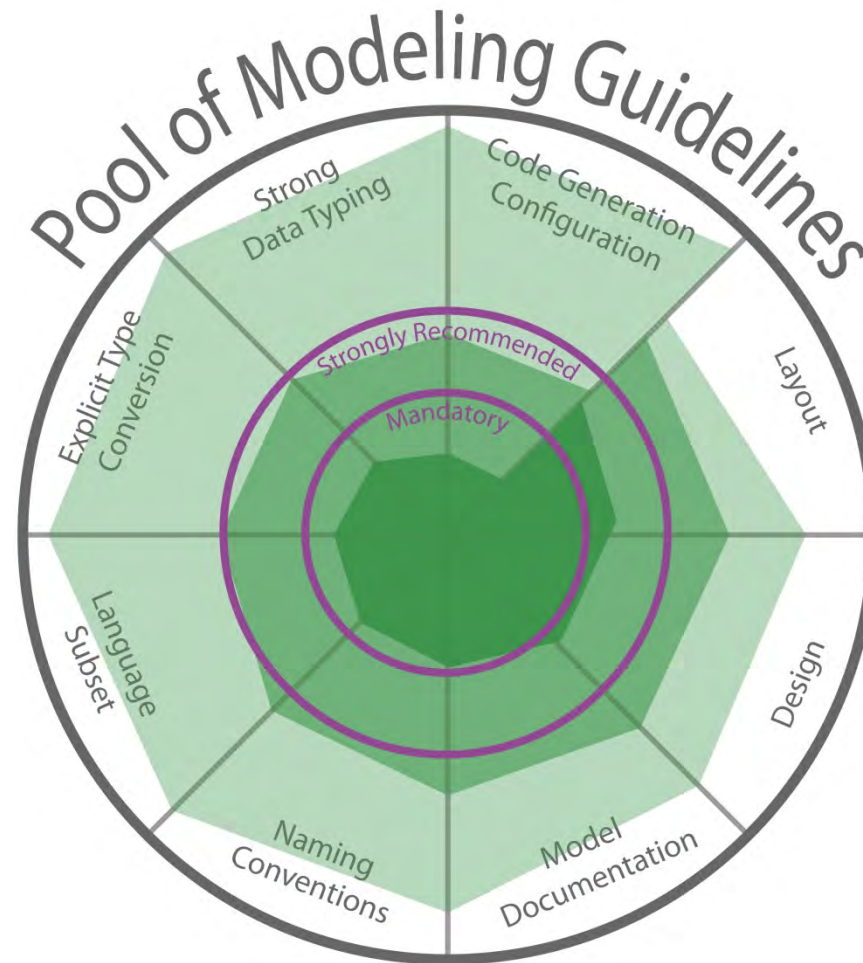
Pool of Modeling Guidelines

Strong Data Typing

Code Generation Configuration

Explicit Type Conversion

Layout

Strongly Recommended

Mandatory

Language Subset

Design

Naming Conventions

Model Documentation